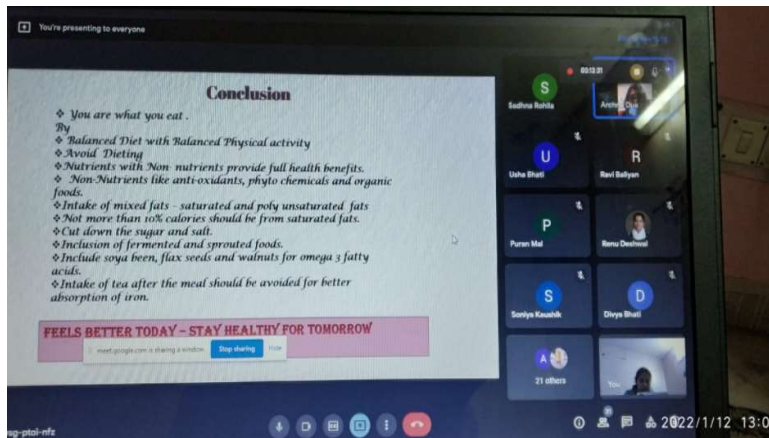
You're presenting to everyone

Conclusion

❖ You are what you eat .
By
❖ Balanced Diet with Balanced Physical activity
❖ Avoid Dieting
❖ Nutrients with Non nutrients provide full health benefits.
❖ Non-Nutrients like anti-oxidants, phyto chemicals and organic foods.
❖ Intake of mixed fats - saturated and poly unsaturated fats
❖ Not more than 10% calories should be from saturated fats.
❖ Cut down the sugar and salt.
❖ Inclusion of fermented and sprouted foods.
❖ Include soya been, flax seeds and walnuts for omega 3 fatty acids.
❖ Intake of tea after the meal should be avoided for better absorption of iron.

FEELS BETTER TODAY – STAY HEALTHY FOR TOMORROW

meet.google.com is sharing a window. Stop sharing Hide

00:13:21

S
Sadhna Rohila
Archna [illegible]
U
Usha Bhati
R
Ravi Baliyan
P
Puran Mal
Renu Deshwal
S
Soniya Kaushik
D
Divya Bhati
21 others
You

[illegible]g-ptoi-nfz

2022/1/12 13:0